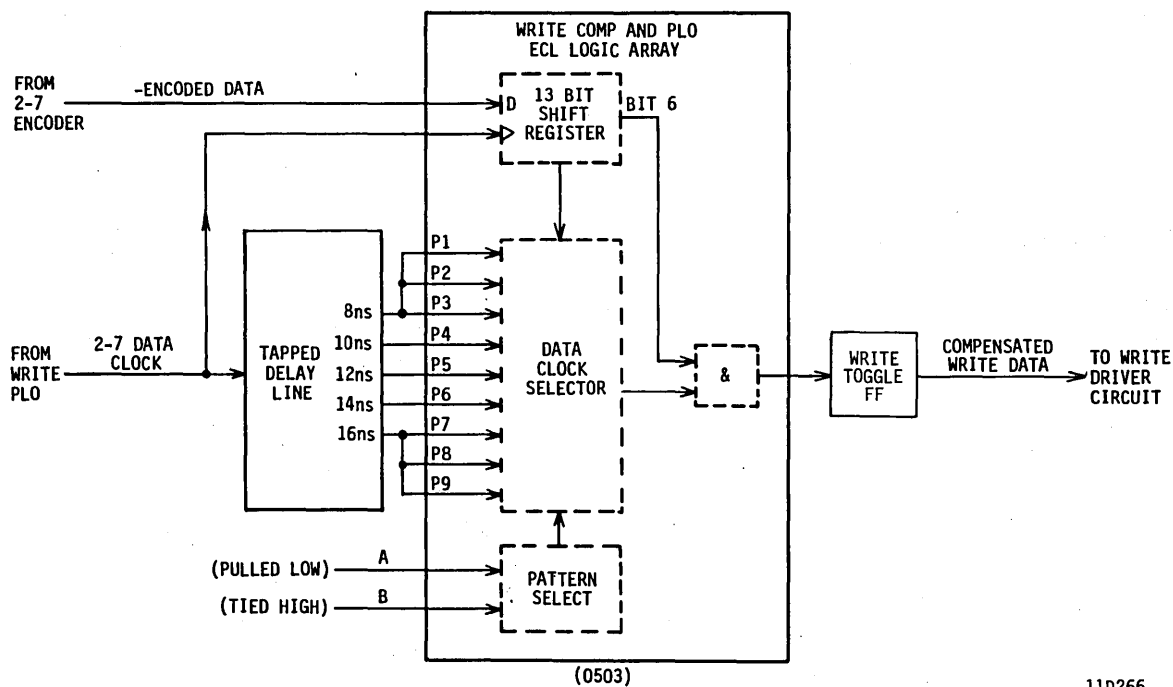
WRITE COMP AND PLO
ECL LOGIC ARRAY

FROM
2-7
ENCODER

-ENCODED DATA

D

13 BIT
SHIFT
REGISTER

BIT 6

TAPPED
DELAY
LINE

8ns
10ns
12ns
14ns
16ns

P1
P2
P3
P4
P5
P6
P7
P8
P9

DATA
CLOCK
SELECTOR

FROM
WRITE
PLO

2-7 DATA
CLOCK

&

WRITE
TOGGLE
FF

COMPENSATED
WRITE DATA

TO WRITE
DRIVER
CIRCUIT

(PULLED LOW)
A

(TIED HIGH)
B

PATTERN
SELECT

(0503)

11D266